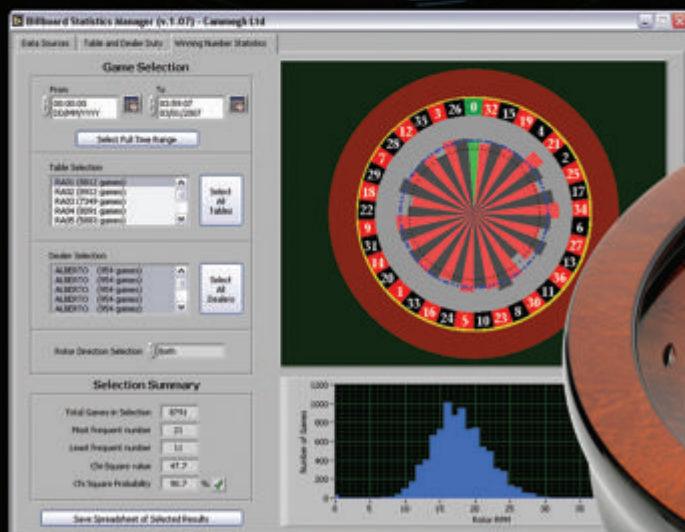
Billboard Statistics Manager (v.1.07) - Cammegh Ltd

Data Sources | Table and Dealer Data | Winning Number Statistics

Game Selection

From
00:00:00
DD/MM/YYYY

To
03:59:07
03/01/2007

Select Full Time Range

Table Selection
RA01 (5912 games)
RA02 (5912 games)
RA03 (7349 games)
RA04 (8091 games)
RA05 (5001 games)

Select All Tables

Dealer Selection
ALBERTO (954 games)
ALBERTO (954 games)
ALBERTO (954 games)
ALBERTO (954 games)
ALBERTO (954 games)

Select All Dealers

Rotor Direction Selection Both

Selection Summary

Total Games in Selection 8791
Most frequent number 21
Least frequent number 11
Chi-Square value 47.7
Chi Square Probability 90.7 %

Save Spreadsheet of Selected Results

0 32 15 19 4 21 2 25 17 34 6 27 13 36 11 30 8 23 10 5 24 16 33 1 20 14 31 9 22 18 29 7 28 12 35 3 26

1200
1000
800
600
400
200
0
Number of Games
0 5 10 15 20 25 30
Rotor RPM